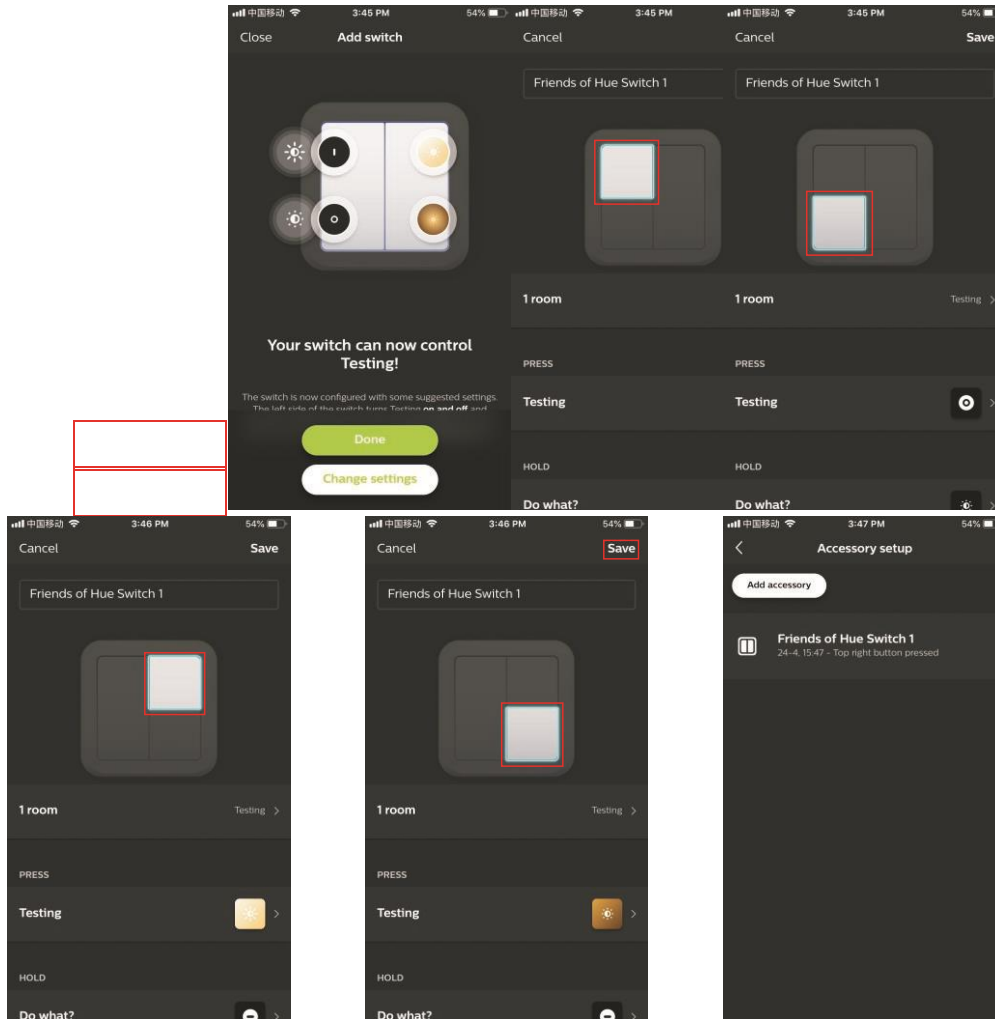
中国移动 3:45 PM 54%
Close
Add switch

Your switch can now control Testing!

The switch is now configured with some suggested settings. The left side of the switch turns Testing on and off and

Done
Change settings

中国移动 3:45 PM 54%
Cancel
Friends of Hue Switch 1
1 room
PRESS
Testing
HOLD
Do what?

中国移动 3:45 PM 54%
Cancel
Save
Friends of Hue Switch 1
1 room
Testing >
PRESS
Testing
HOLD
Do what?

中国移动 3:46 PM 54%
Cancel
Save
Friends of Hue Switch 1
1 room
Testing >
PRESS
Testing
HOLD
Do what?

中国移动 3:46 PM 54%
Cancel
Save
Friends of Hue Switch 1
1 room
Testing >
PRESS
Testing
HOLD
Do what?

中国移动 3:47 PM 54%
Accessory setup
Add accessory
Friends of Hue Switch 1
24-4, 15:47 - Top right button pressed